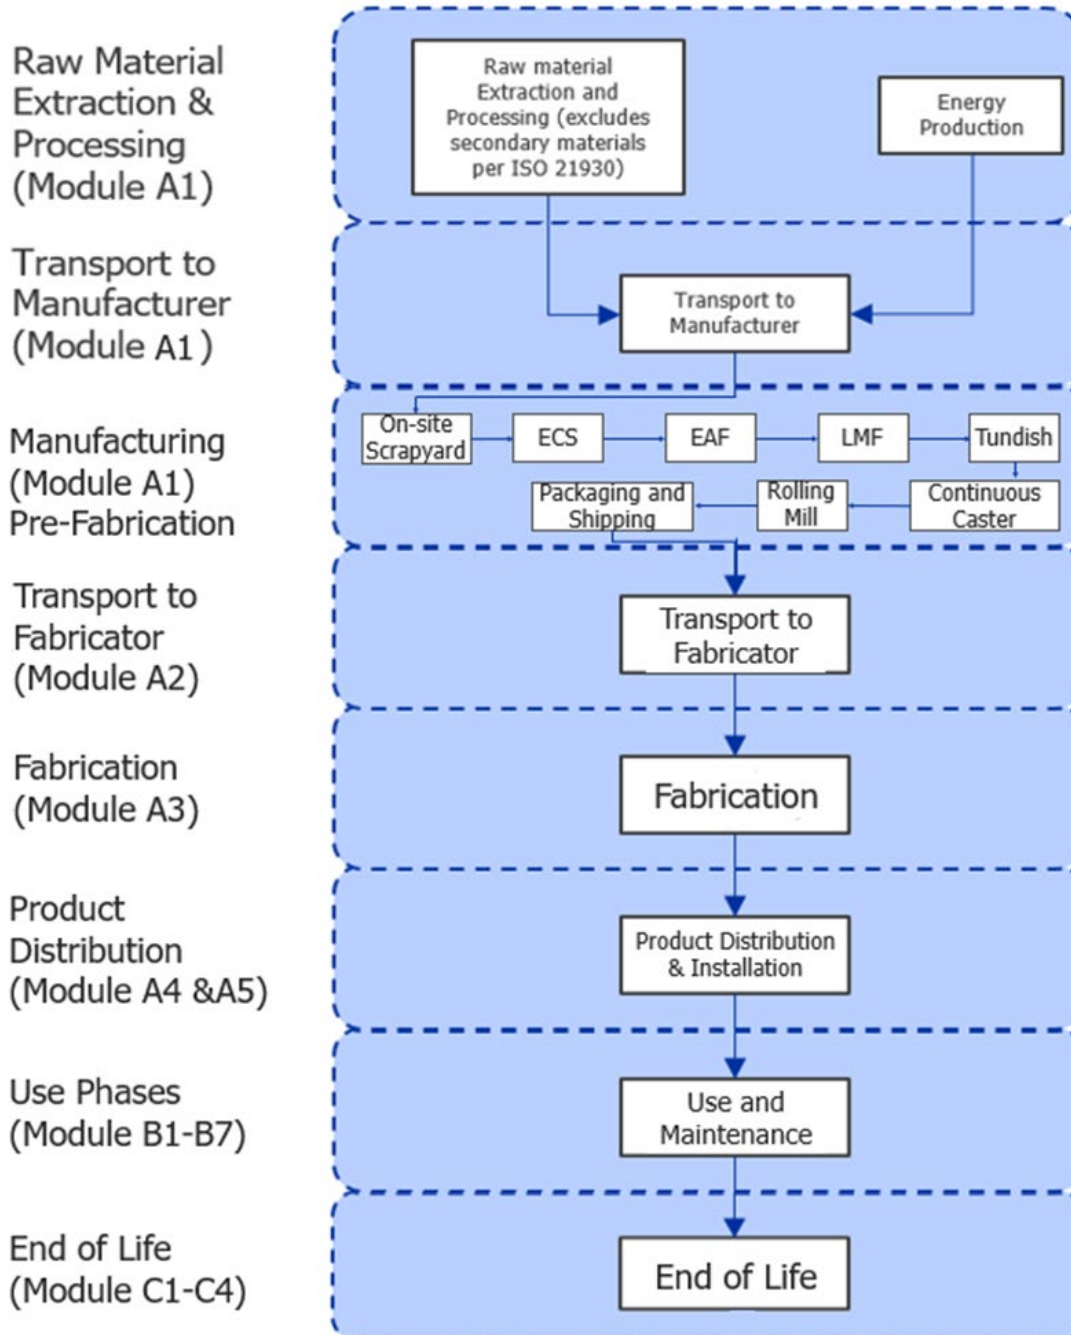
Raw Material Extraction & Processing (Module A1)

Raw material Extraction and Processing (excludes secondary materials per ISO 21930)

Energy Production

Transport to Manufacturer (Module A1)

Transport to Manufacturer

Manufacturing (Module A1) Pre-Fabrication

On-site Scrapyard

ECS

EAF

LMF

Tundish

Packaging and Shipping

Rolling Mill

Continuous Caster

Transport to Fabricator (Module A2)

Transport to Fabricator

Fabrication (Module A3)

Fabrication

Product Distribution (Module A4 &A5)

Product Distribution & Installation

Use Phases (Module B1-B7)

Use and Maintenance

End of Life (Module C1-C4)

End of Life